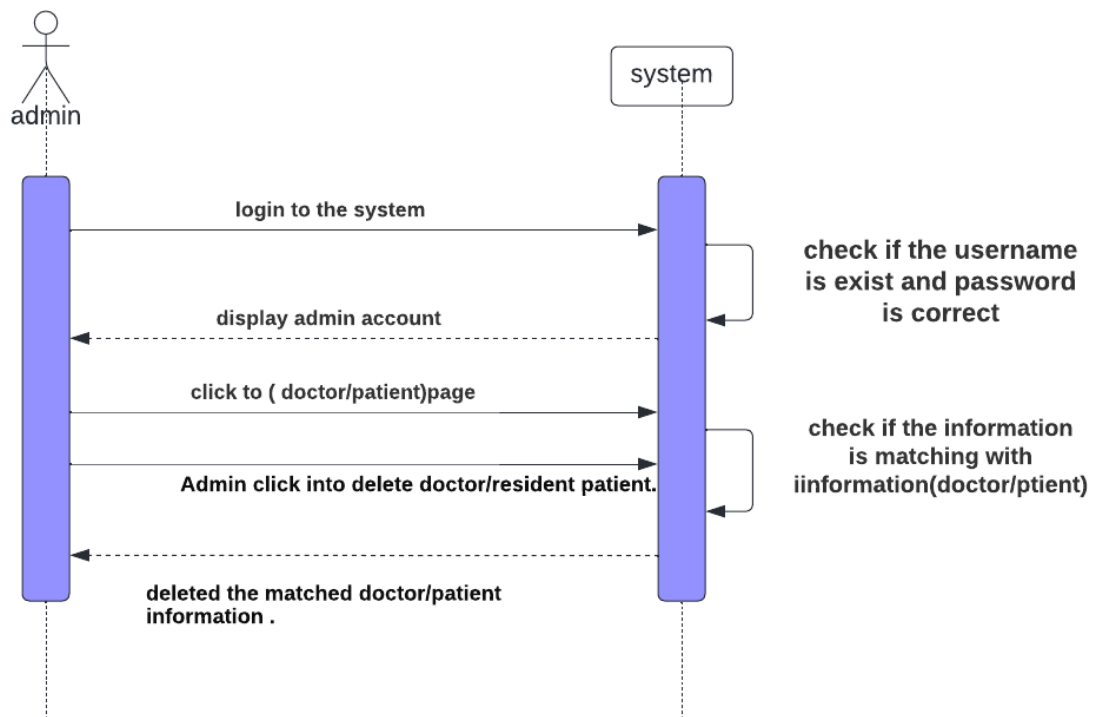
admin

system

login to the system

check if the username is exist and password is correct

display admin account

click to ( doctor/patient)page

check if the information is matching with iinformation(doctor/ptient)

Admin click into delete doctor/resident patient.

deleted the matched doctor/patient information .